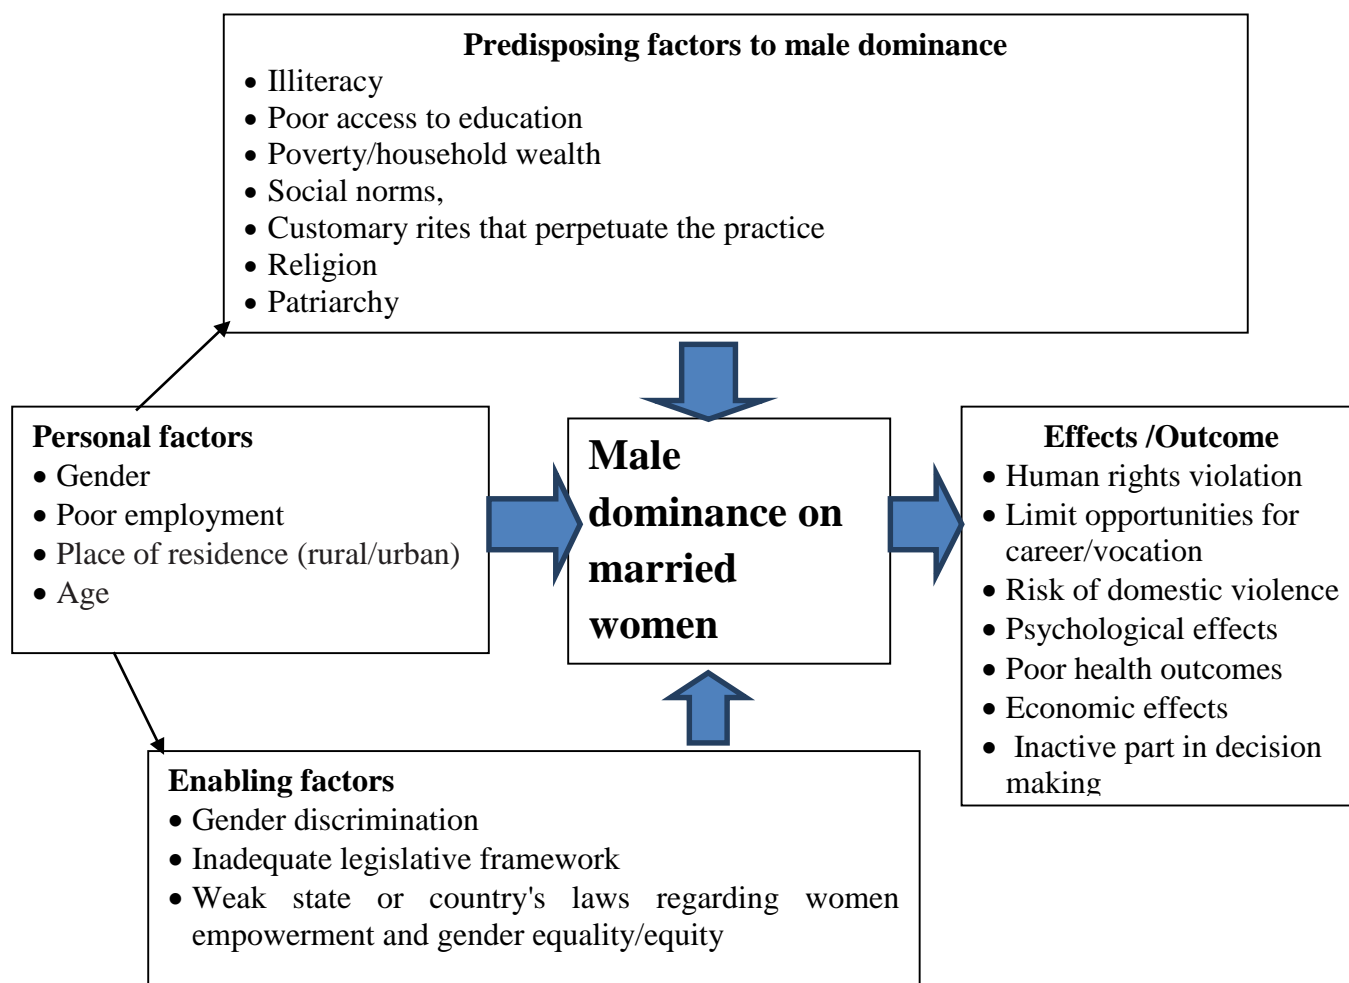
Predisposing factors to male dominance
- Illiteracy
- Poor access to education
- Poverty/household wealth
- Social norms,
- Customary rites that perpetuate the practice
- Religion
- Patriarchy

Personal factors
- Gender
- Poor employment
- Place of residence (rural/urban)
- Age

Male dominance on married women

Effects /Outcome
- Human rights violation
- Limit opportunities for career/vocation
- Risk of domestic violence
- Psychological effects
- Poor health outcomes
- Economic effects
- Inactive part in decision making

Enabling factors
- Gender discrimination
- Inadequate legislative framework
- Weak state or country's laws regarding women empowerment and gender equality/equity